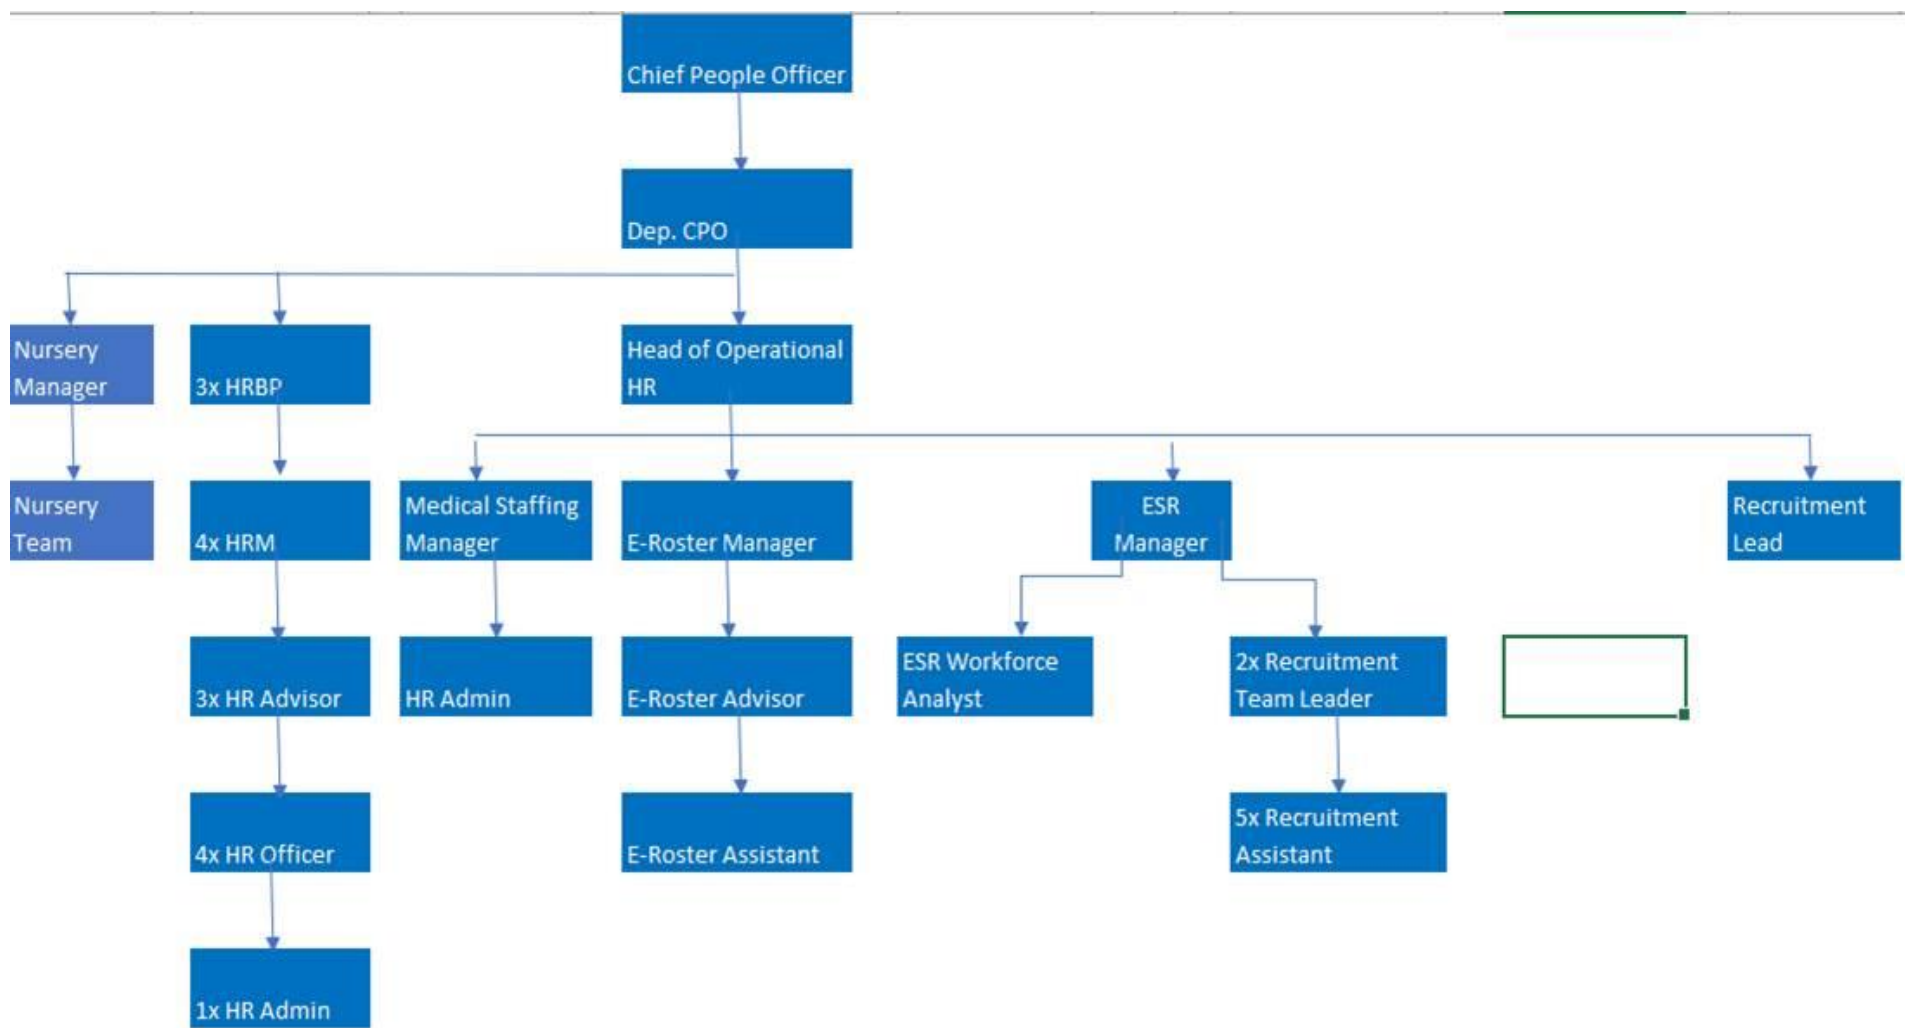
Chief People Officer

Dep. CPO

Nursery Manager

3x HRBP

Head of Operational HR

Nursery Team

4x HRM

Medical Staffing Manager

E-Roster Manager

ESR Manager

Recruitment Lead

3x HR Advisor

HR Admin

E-Roster Advisor

ESR Workforce Analyst

2x Recruitment Team Leader

4x HR Officer

E-Roster Assistant

5x Recruitment Assistant

1x HR Admin